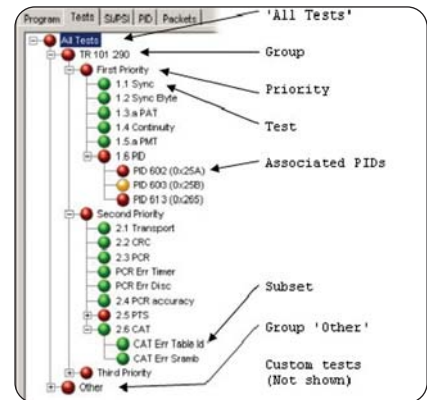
Program | Tests | SI/PSI | PID | Packets

All Tests
TR 101 290
First Priority
1.1 Sync
1.2 Sync Byte
1.3.a PAT
1.4 Continuity
1.5.a PMT
1.6 PID
PID 602 (0x25A)
PID 603 (0x25B)
PID 613 (0x265)
Second Priority
2.1 Transport
2.2 CRC
2.3 PCR
PCR Err Timer
PCR Err Disc
2.4 PCR accuracy
2.5 PTS
2.6 CAT
CAT Err Table Id
CAT Err Sramb
Third Priority
Other

'All Tests'
Group
Priority
Test
Associated PIDs
Subset
Group 'Other'
Custom tests (Not shown)